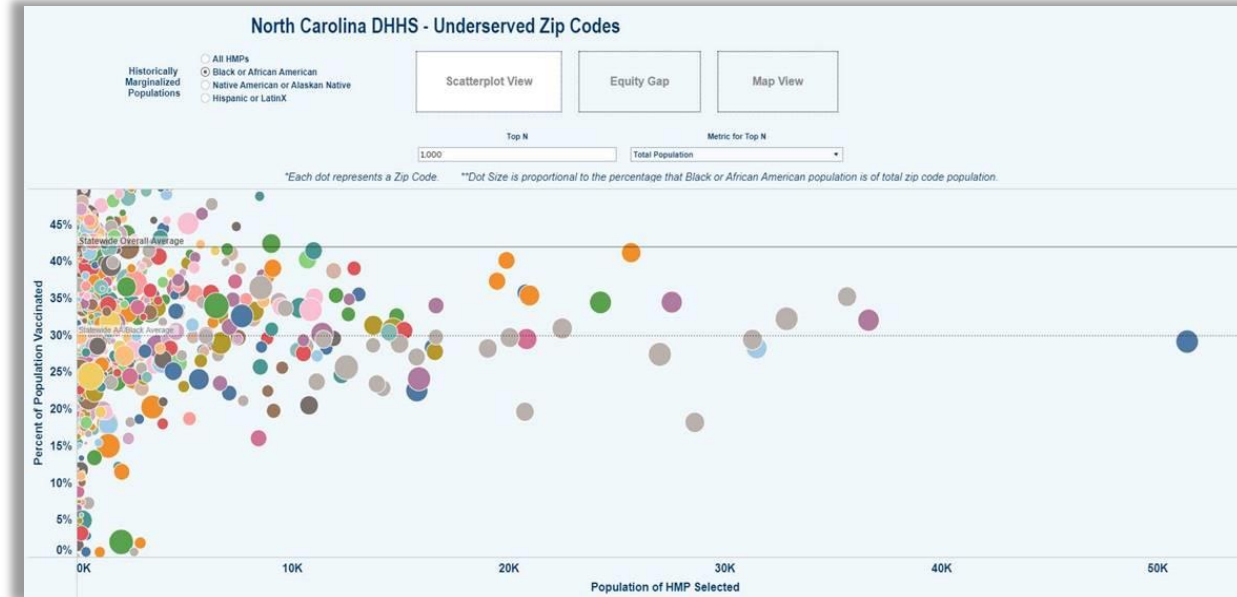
North Carolina DHHS - Underserved Zip Codes

Historically Marginalized Populations

All HMPs
Black or African American
Native American or Alaskan Native
Hispanic or LatinX

Scatterplot View

Equity Gap

Map View

Top N

1,000

Metric for Top N

Total Population

*Each dot represents a Zip Code.   **Dot Size is proportional to the percentage that Black or African American population is of total zip code population.

Statewide Overall Average

Statewide All Black Average

Percent of Population Vaccinated

45%
40%
35%
30%
25%
20%
15%
10%
5%
0%

0K
10K
20K
30K
40K
50K

Population of HMP Selected